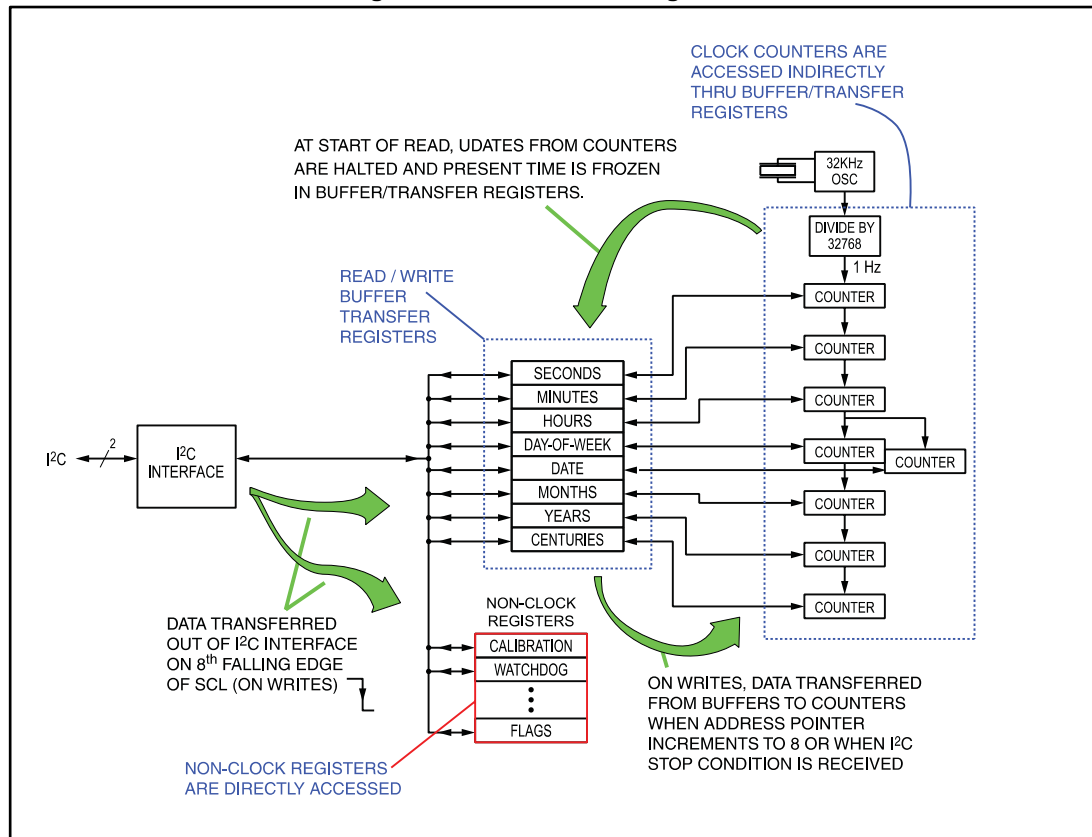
CLOCK COUNTERS ARE ACCESSED INDIRECTLY THRU BUFFER/TRANSFER REGISTERS

AT START OF READ, UDATES FROM COUNTERS ARE HALTED AND PRESENT TIME IS FROZEN IN BUFFER/TRANSFER REGISTERS.

32KHz OSC

DIVIDE BY 32768

1 Hz

READ / WRITE BUFFER TRANSFER REGISTERS

COUNTER

COUNTER

COUNTER

COUNTER

COUNTER

COUNTER

COUNTER

COUNTER

SECONDS

MINUTES

HOURS

DAY-OF-WEEK

DATE

MONTHS

YEARS

CENTURIES

$I^2C$

2

$I^2C$ INTERFACE

NON-CLOCK REGISTERS

CALIBRATION

WATCHDOG

FLAGS

DATA TRANSFERRED OUT OF $I^2C$ INTERFACE ON $8^{th}$ FALLING EDGE OF SCL (ON WRITES)

ON WRITES, DATA TRANSFERRED FROM BUFFERS TO COUNTERS WHEN ADDRESS POINTER INCREMENTS TO 8 OR WHEN $I^2C$ STOP CONDITION IS RECEIVED

NON-CLOCK REGISTERS ARE DIRECTLY ACCESSED